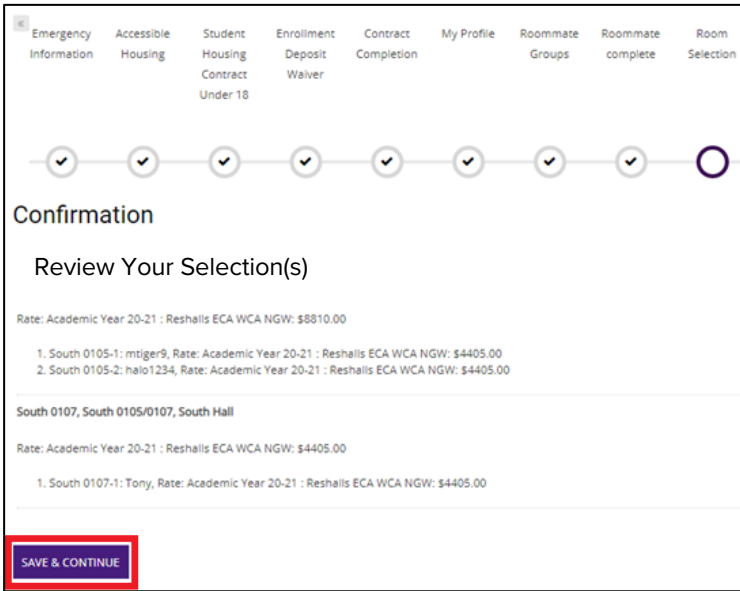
«

Emergency Information

Accessible Housing

Student Housing Contract Under 18

Enrollment Deposit Waiver

Contract Completion

My Profile

Roommate Groups

Roommate complete

Room Selection

Confirmation

Review Your Selection(s)

Rate: Academic Year 20-21 : Reshalls ECA WCA NGW: $8810.00

1. South 0105-1: mtiger9, Rate: Academic Year 20-21 : Reshalls ECA WCA NGW: $4405.00
2. South 0105-2: halo1234, Rate: Academic Year 20-21 : Reshalls ECA WCA NGW: $4405.00

South 0107, South 0105/0107, South Hall

Rate: Academic Year 20-21 : Reshalls ECA WCA NGW: $4405.00

1. South 0107-1: Tony, Rate: Academic Year 20-21 : Reshalls ECA WCA NGW: $4405.00

SAVE & CONTINUE